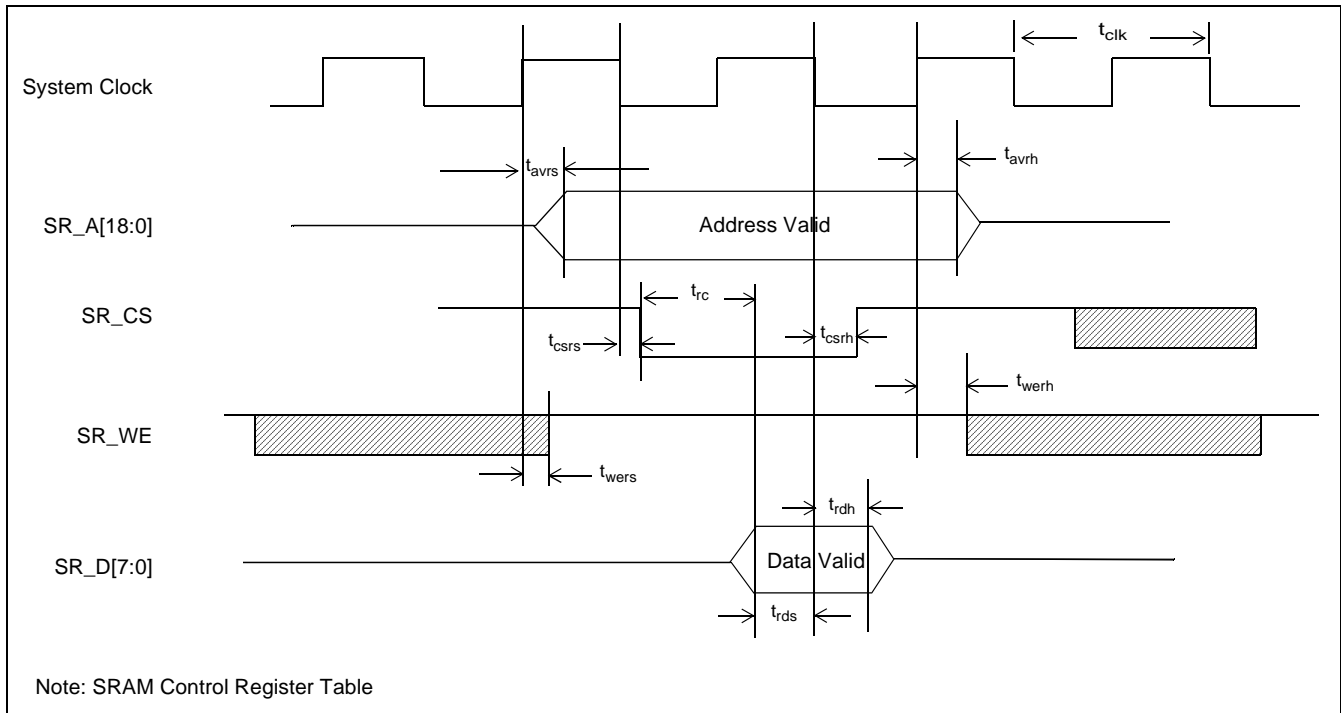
$t_{clk}$

System Clock

$t_{avrs}$

$t_{avrh}$

SR_A[18:0]

Address Valid

$t_{rc}$

SR_CS

$t_{csrs}$

$t_{csrh}$

$t_{werh}$

SR_WE

$t_{wers}$

$t_{rdh}$

SR_D[7:0]

Data Valid

$t_{rds}$

Note: SRAM Control Register Table